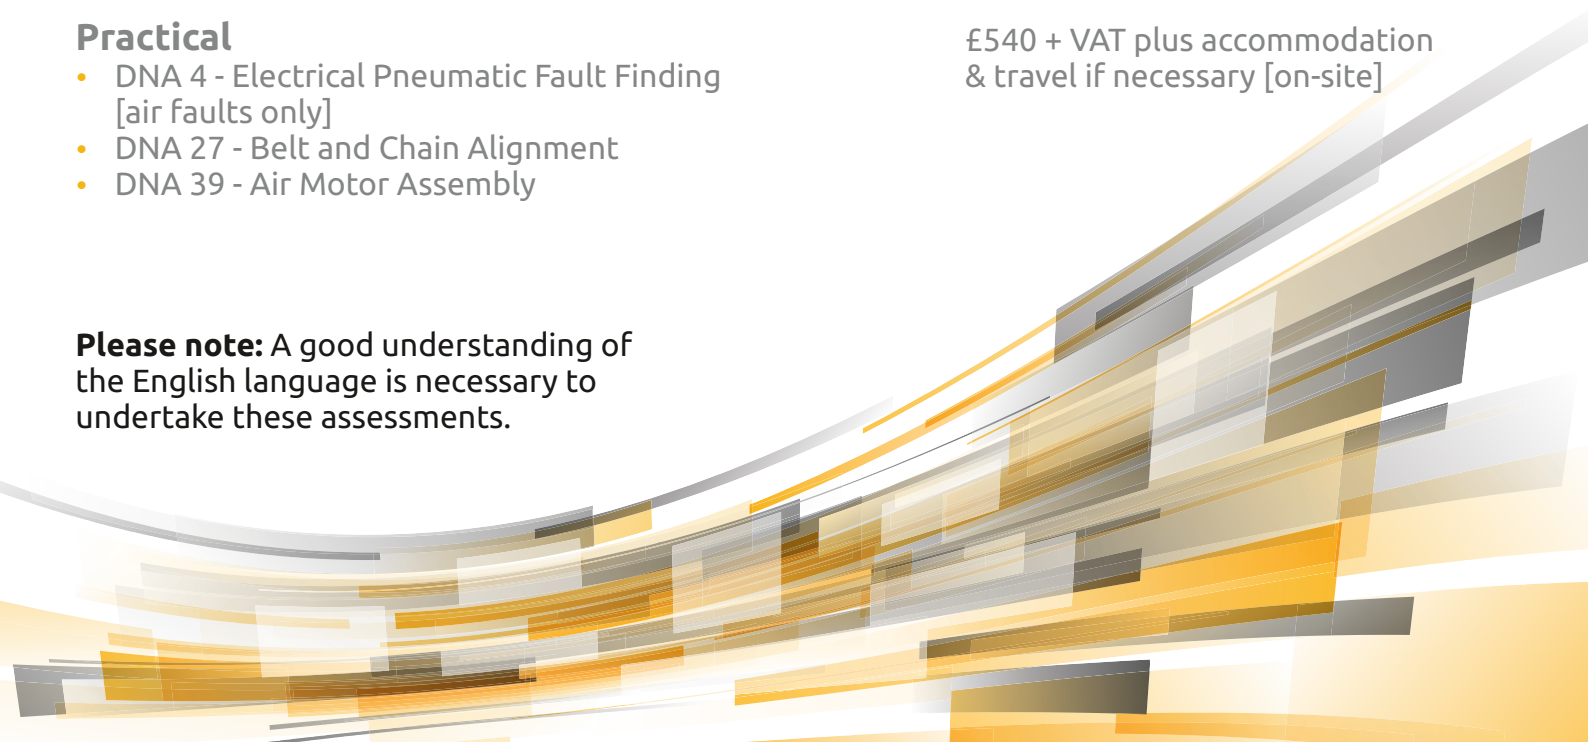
Practical
- DNA 4 - Electrical Pneumatic Fault Finding [air faults only]
- DNA 27 - Belt and Chain Alignment
- DNA 39 - Air Motor Assembly

£540 + VAT plus accommodation & travel if necessary [on-site]

**Please note:** A good understanding of the English language is necessary to undertake these assessments.